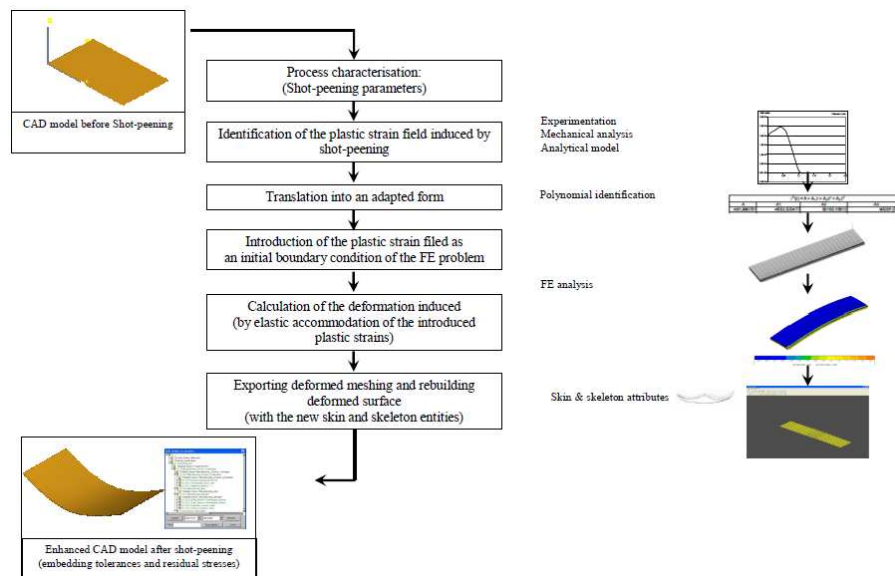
CAD model before Shot-peening

Process characterisation:
(Shot-peening parameters)

Identification of the plastic strain field induced by shot-peening

Translation into an adapted form

Introduction of the plastic strain filed as an initial boundary condition of the FE problem

Calculation of the deformation induced
(by elastic accommodation of the introduced plastic strains)

Exporting deformed meshing and rebuilding deformed surface
(with the new skin and skeleton entities)

Experimentation
Mechanical analysis
Analytical model

Polynomial identification

FE analysis

Skin & skeleton attributes

Enhanced CAD model after shot-peening
(embedding tolerances and residual stresses)